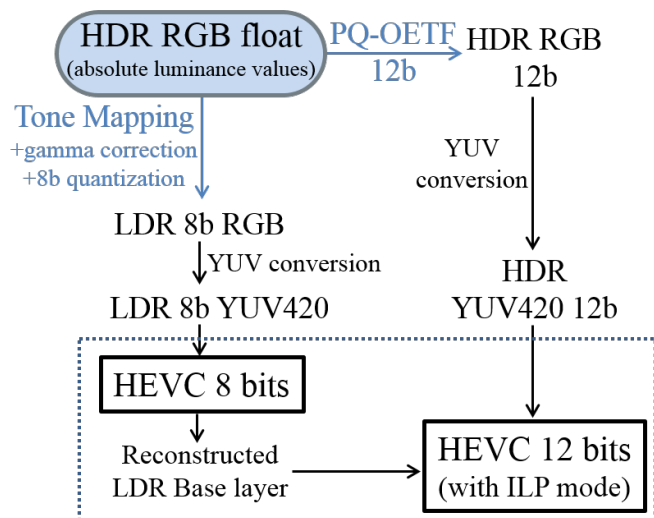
HDR RGB float
(absolute luminance values)

PQ-OETF
12b

HDR RGB
12b

Tone Mapping
+gamma correction
+8b quantization

YUV
conversion

LDR 8b RGB

YUV conversion

HDR
YUV420 12b

LDR 8b YUV420

HEVC 8 bits

Reconstructed
LDR Base layer

HEVC 12 bits
(with ILP mode)